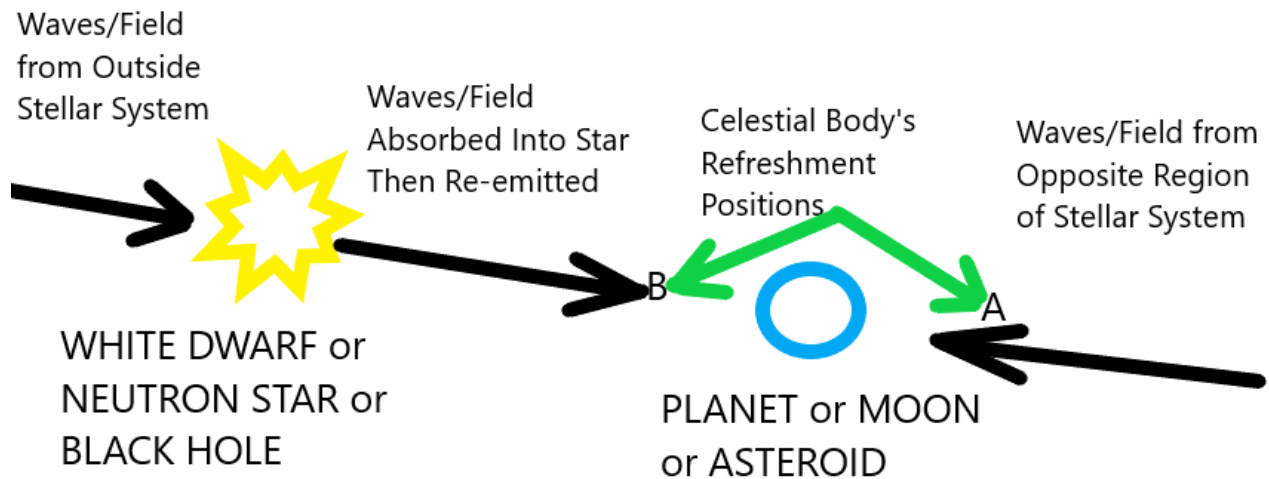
Waves/Field from Outside Stellar System

Waves/Field Absorbed Into Star Then Re-emitted

Celestial Body's Refreshment Positions

Waves/Field from Opposite Region of Stellar System

B

A

WHITE DWARF or NEUTRON STAR or BLACK HOLE

PLANET or MOON or ASTEROID